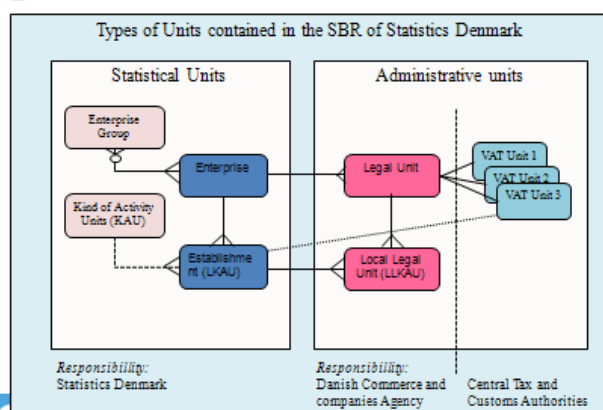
Types of Units contained in the SBR of Statistics Denmark

Statistical Units

Administrative units

Enterprise Group

Enterprise

Legal Unit

VAT Unit 1

VAT Unit 2

VAT Unit 3

Kind of Activity Units (KAU)

Establishment (LKAU)

Local Legal Unit (LLKAU)

Responsibility:
Statistics Denmark

Responsibility:
Danish Commerce and companies Agency

Central Tax and Customs Authorities